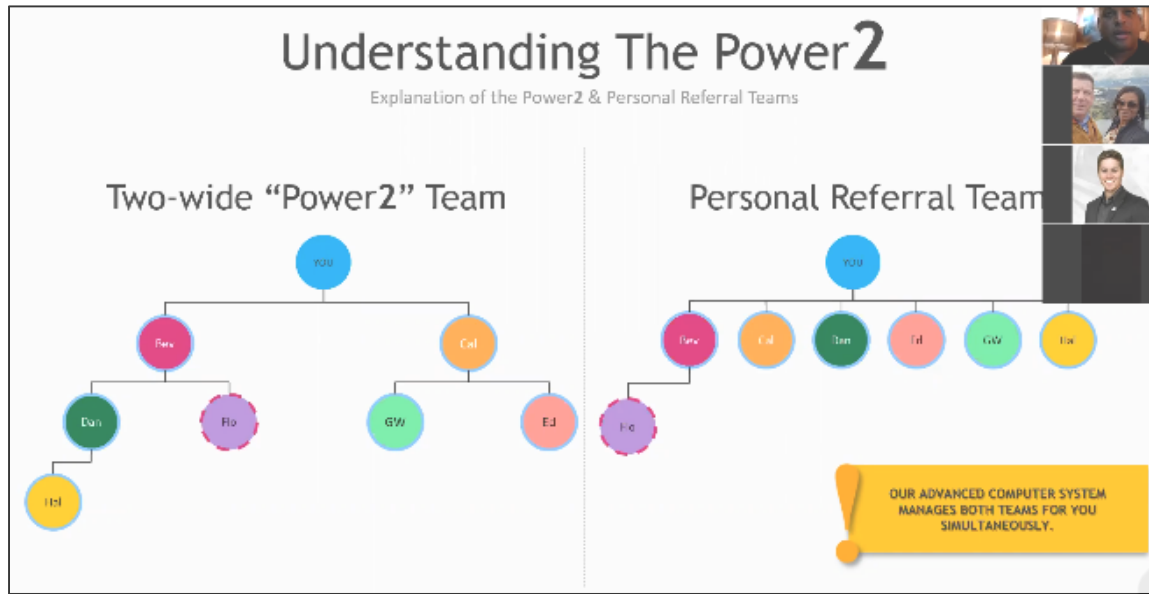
Understanding The Power2

Explanation of the Power2 & Personal Referral Teams

Two-wide "Power2" Team

YOU

Bev

Cal

Dan

Flo

GW

Ed

Hal

Personal Referral Team

YOU

Bev

Cal

Dan

Ed

GW

Hal

Flo

OUR ADVANCED COMPUTER SYSTEM MANAGES BOTH TEAMS FOR YOU SIMULTANEOUSLY.